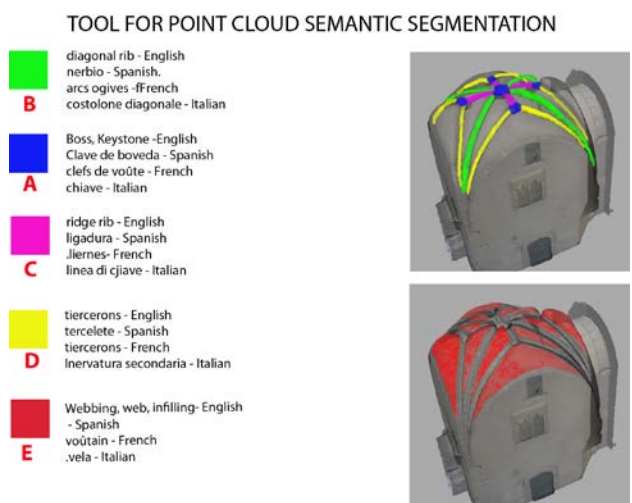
TOOL FOR POINT CLOUD SEMANTIC SEGMENTATION

diagonal rib - English
nerbio - Spanish.
arcs ogives -fFrench
costolone diagonale - Italian
B

Boss, Keystone -English
Clave de boveda - Spanish
clefs de voûte - French
chiave - Italian
A

ridge rib - English
ligadura - Spanish
.liernes- French
linea di cjiave - Italian
C

tiercerons - English
tercelete - Spanish
tiercerons - French
Inervatura secondaria - Italian
D

Webbing, web, infilling- English
- Spanish
voûtain - French
.vela - Italian
E